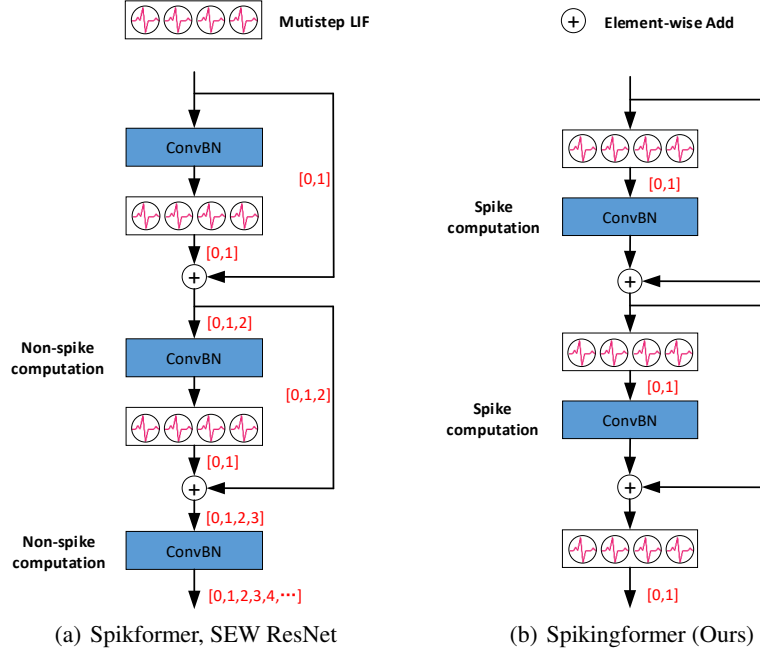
Mutistep LIF

ConvBN

[0,1]

[0,1]

+

[0,1,2]

Non-spike computation

ConvBN

[0,1,2]

[0,1]

+

[0,1,2,3]

Non-spike computation

ConvBN

[0,1,2,3,4,⋯]

(a) Spikformer, SEW ResNet

+ Element-wise Add

[0,1]

Spike computation

ConvBN

+

[0,1]

Spike computation

ConvBN

+

[0,1]

(b) Spikingformer (Ours)